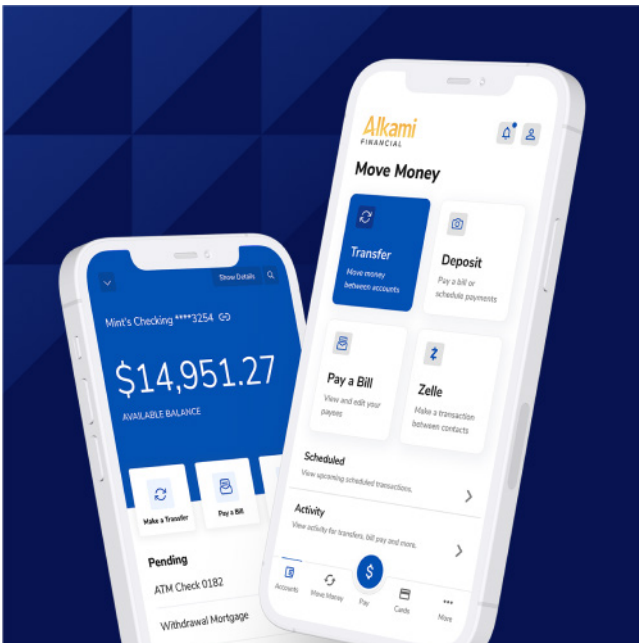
Show Details

Mint's Checking ****3254

$14,951.27

AVAILABLE BALANCE

Make a Transfer

Pay a Bill

Pending

ATM Check 0182

Withdrawal Mortgage

Alkami FINANCIAL

Move Money

Transfer
Move money between accounts

Deposit
Pay a bill or schedule payments

Pay a Bill
View and edit your payees

Zelle
Make a transaction between contacts

Scheduled
View upcoming scheduled transactions.

Activity
View activity for transfers, bill pay and more.

Accounts
Move Money
Pay
Cards
More